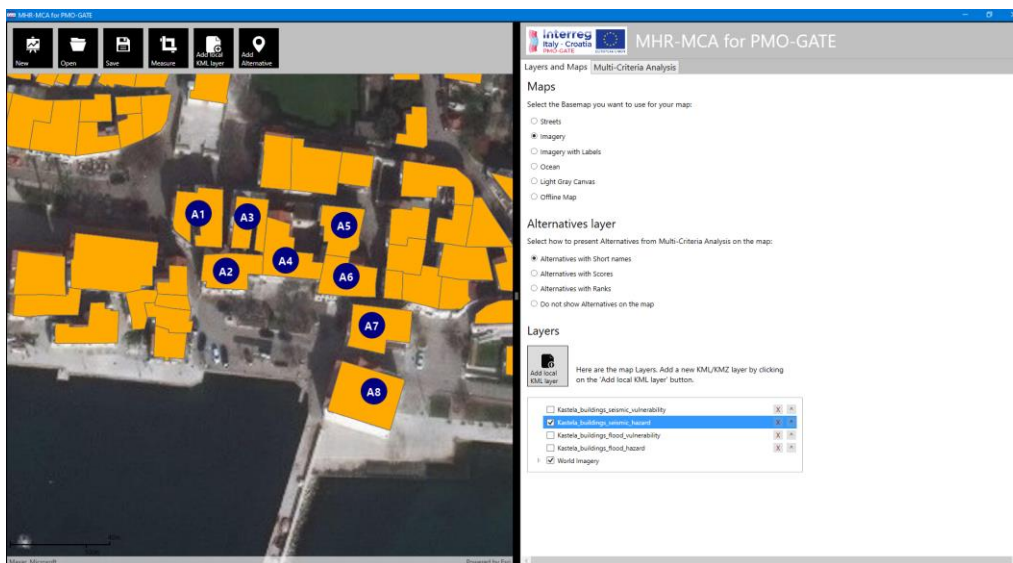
MHR-MCA for PMO-GATE

New Open Save Measure Add local KML layer Add Alternative

A1 A3 A5 A2 A4 A6 A7 A8

Maps: Microsoft

Powered by Esri

Interreg Italy - Croatia PMO-GATE

MHR-MCA for PMO-GATE

Layers and Maps Multi-Criteria Analysis

Maps

Select the Basemap you want to use for your map:

Streets
Imagery
Imagery with Labels
Ocean
Light Gray Canvas
Offline Map

Alternatives layer

Select how to present Alternatives from Multi-Criteria Analysis on the map:

Alternatives with Short names
Alternatives with Scores
Alternatives with Ranks
Do not show Alternatives on the map

Layers

Add local KML layer

Here are the map Layers. Add a new KML/KMZ layer by clicking on the 'Add local KML layer' button.

Kastela_buildings_seismic_vulnerability X
Kastela_buildings_seismic_hazard X
Kastela_buildings_flood_vulnerability X
Kastela_buildings_flood_hazard X
World Imagery